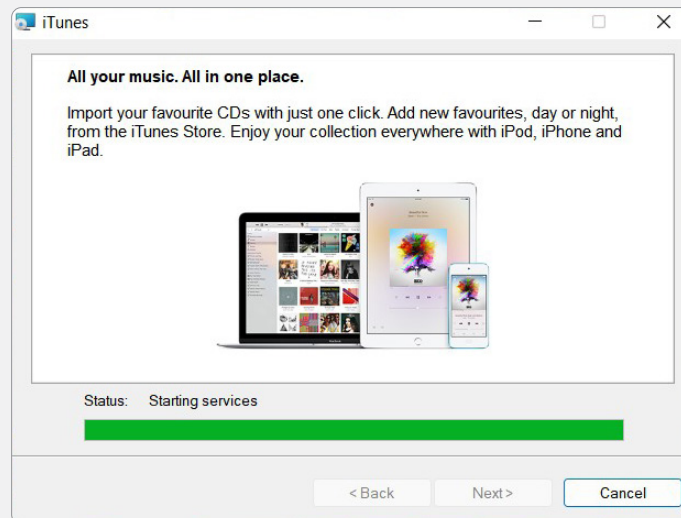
iTunes

All your music. All in one place.

Import your favourite CDs with just one click. Add new favourites, day or night, from the iTunes Store. Enjoy your collection everywhere with iPod, iPhone and iPad.

Status: Starting services

< Back
Next >
Cancel